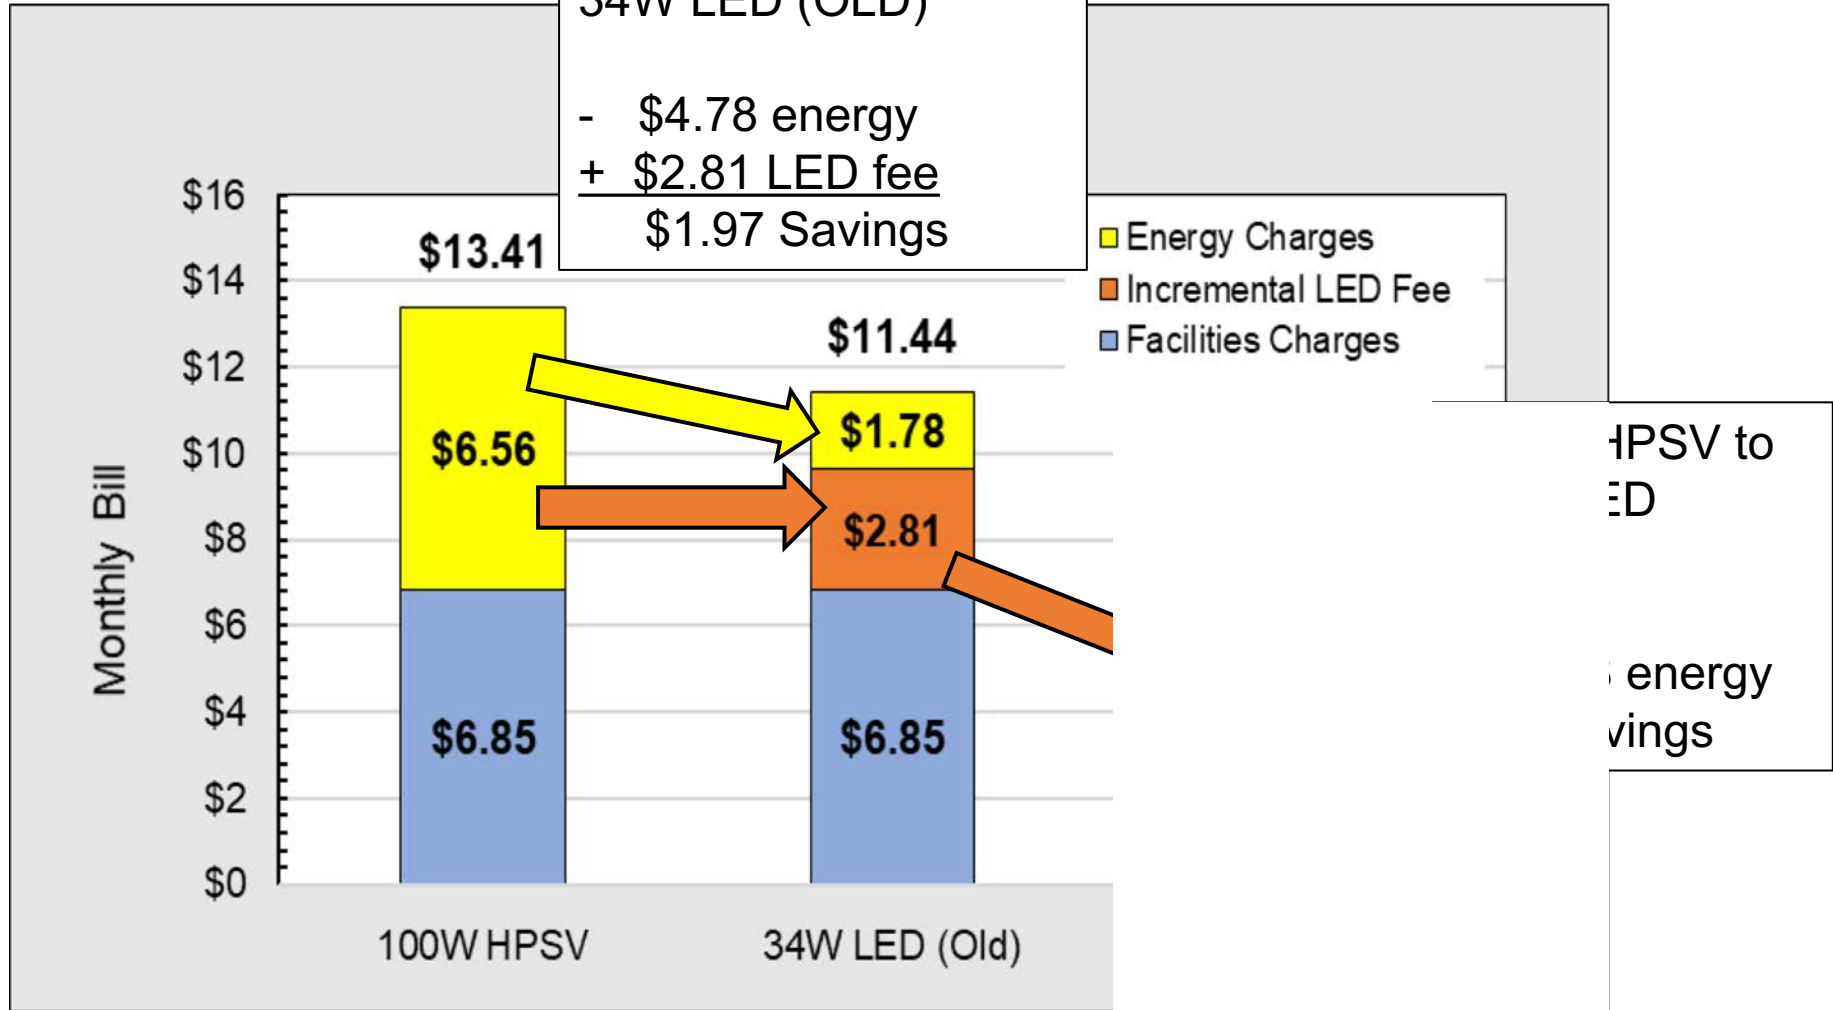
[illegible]4W LED (OLD)

- $4.78 energy
+ $2.81 LED fee
$1.97 Savings

$16
$14
$12
$10
$8
$6
$4
$2
$0

Monthly Bill

$13.41
$6.56
$6.85

$11.44
$1.78
$2.81
$6.85

100W HPSV
34W LED (Old)

Energy Charges
Incremental LED Fee
Facilities Charges

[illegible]HPSV to
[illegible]ED

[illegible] energy
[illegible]vings